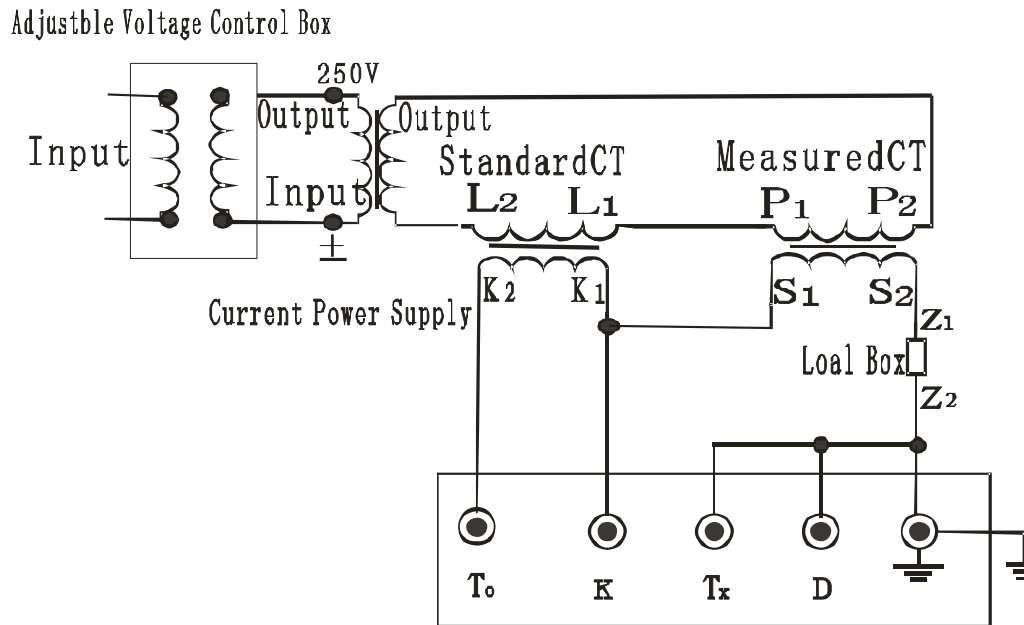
Adjustble Voltage Control Box

250V

Input

Output

Input

±

Output

StandardCT

$L_2$ $L_1$

MeasuredCT

$P_1$ $P_2$

Current Power Supply

$K_2$ $K_1$

$S_1$ $S_2$

$Z_1$

Loal Box

$Z_2$

$T_0$ K $T_x$ D